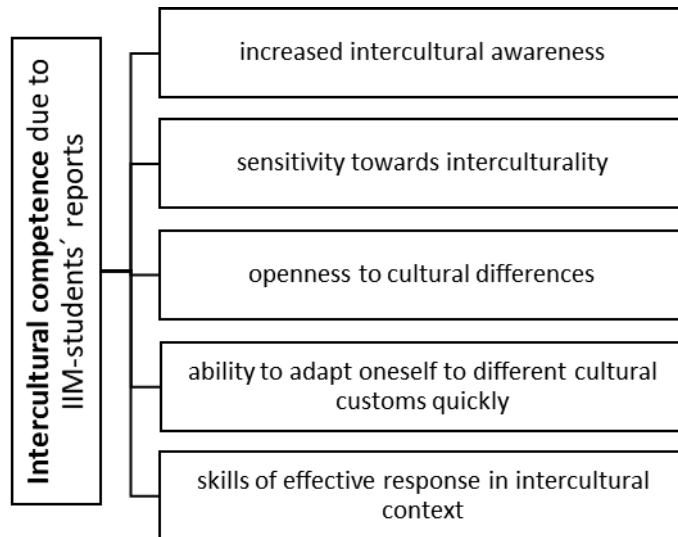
**Intercultural competence** due to IIM-students´ reports

increased intercultural awareness

sensitivity towards interculturality

openness to cultural differences

ability to adapt oneself to different cultural customs quickly

skills of effective response in intercultural context